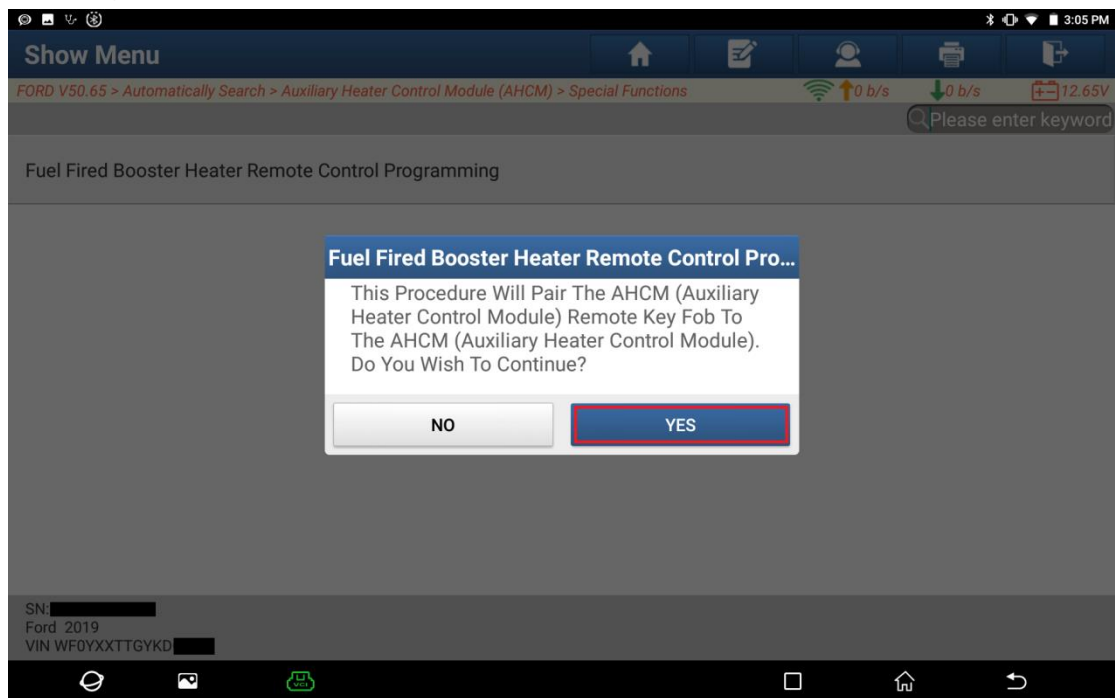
3:05 PM

Show Menu

FORD V50.65 > Automatically Search > Auxiliary Heater Control Module (AHCM) > Special Functions

0 b/s 0 b/s 12.65V

Please enter keyword

Fuel Fired Booster Heater Remote Control Programming

Fuel Fired Booster Heater Remote Control Pro...

This Procedure Will Pair The AHCM (Auxiliary Heater Control Module) Remote Key Fob To The AHCM (Auxiliary Heater Control Module). Do You Wish To Continue?

NO

YES

SN:
Ford 2019
VIN WF0YXXTTGYKD